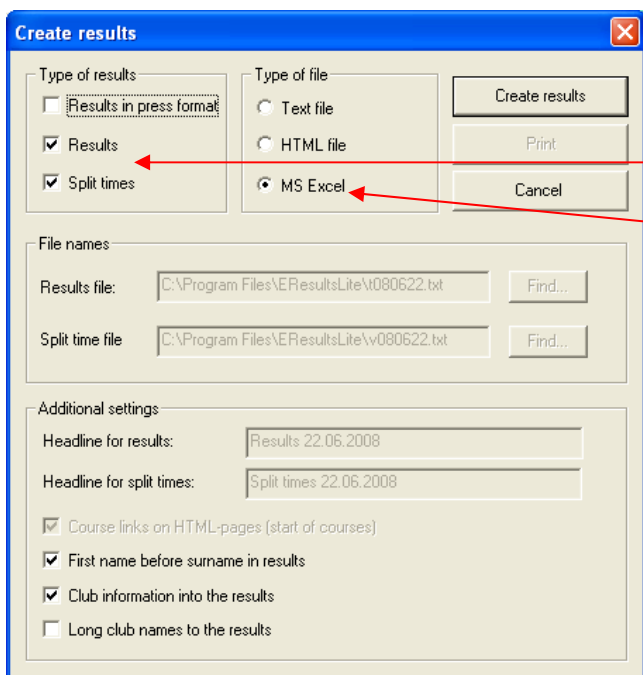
Create results

Type of results
Results in press format
Results
Split times

Type of file
Text file
HTML file
MS Excel

Create results
Print
Cancel

File names
Results file: C:\Program Files\EResultsLite\t080622.txt Find...
Split time file C:\Program Files\EResultsLite\v080622.txt Find...

Additional settings
Headline for results: Results 22.06.2008
Headline for split times: Split times 22.06.2008
Course links on HTML-pages (start of courses)
First name before surname in results
Club information into the results
Long club names to the results